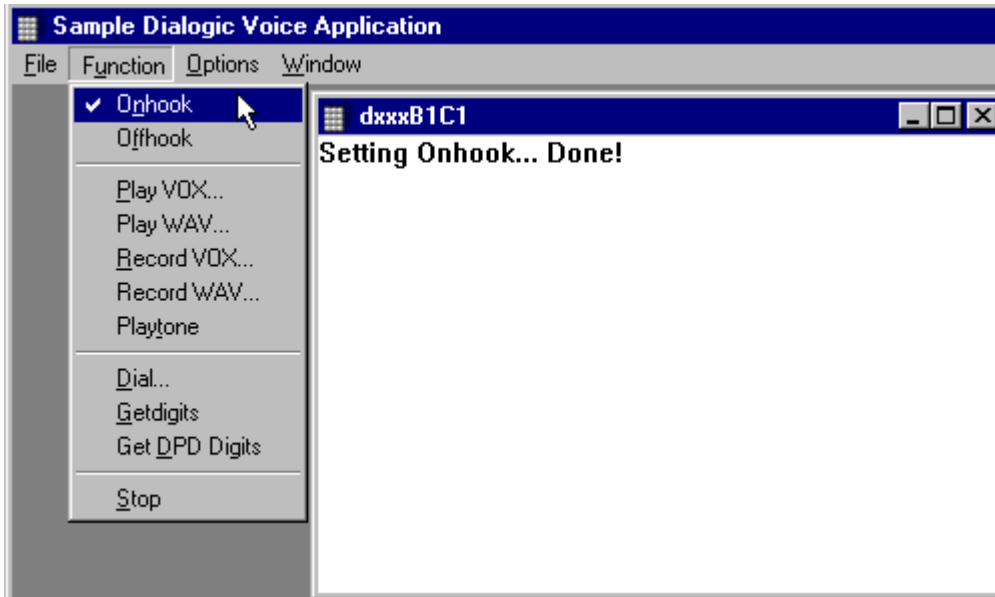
Sample Dialogic Voice Application

File Function Options Window

✔ Onhook
Offhook
Play VOX...
Play WAV...
Record VOX...
Record WAV...
Playtone
Dial...
Getdigits
Get DPD Digits
Stop

dxxxB1C1

Setting Onhook... Done!